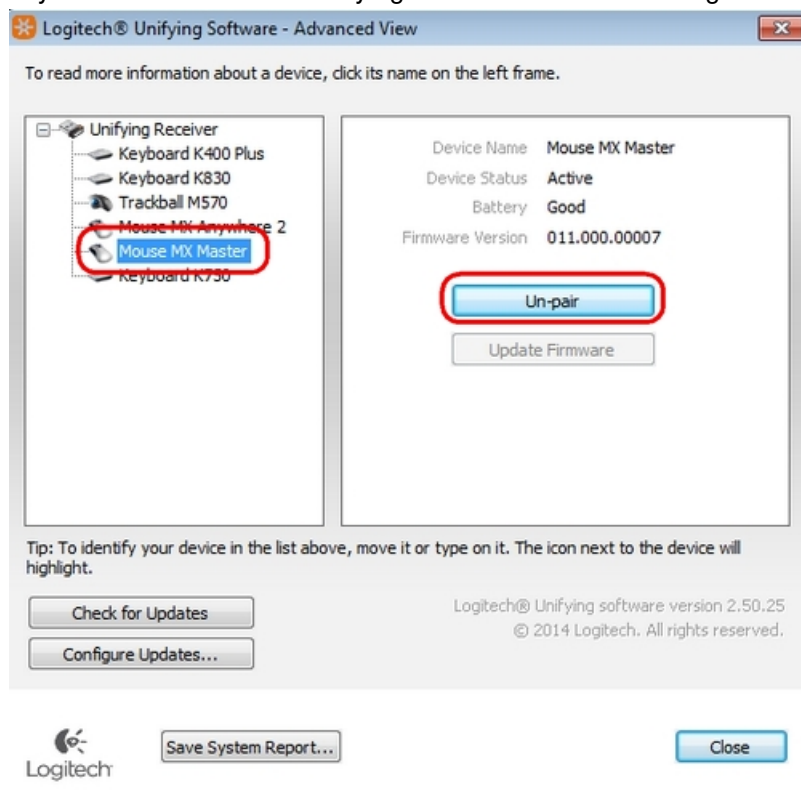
Logitech® Unifying Software - Advanced View

To read more information about a device, click its name on the left frame.

Unifying Receiver
Keyboard K400 Plus
Keyboard K830
Trackball M570
Mouse MX Anywhere 2
Mouse MX Master
Keyboard K750

Device Name Mouse MX Master
Device Status Active
Battery Good
Firmware Version 011.000.00007

Un-pair
Update Firmware

Tip: To identify your device in the list above, move it or type on it. The icon next to the device will highlight.

Check for Updates
Configure Updates...

Logitech® Unifying software version 2.50.25
© 2014 Logitech. All rights reserved.

Logitech
Save System Report...
Close